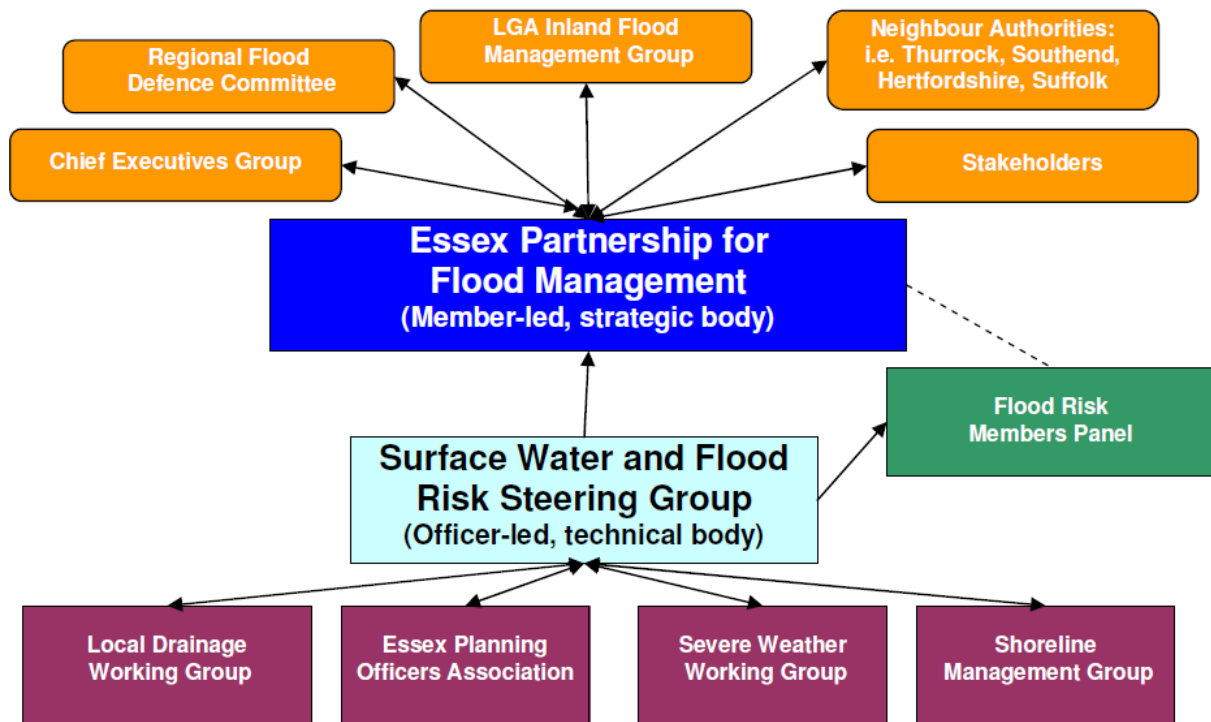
Regional Flood Defence Committee

LGA Inland Flood Management Group

Neighbour Authorities: i.e. Thurrock, Southend, Hertfordshire, Suffolk

Chief Executives Group

Stakeholders

Essex Partnership for Flood Management
(Member-led, strategic body)

Flood Risk Members Panel

Surface Water and Flood Risk Steering Group
(Officer-led, technical body)

Local Drainage Working Group

Essex Planning Officers Association

Severe Weather Working Group

Shoreline Management Group